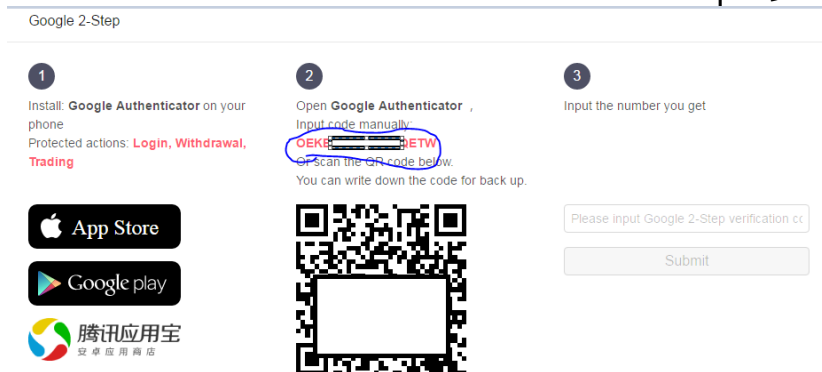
Google 2-Step

1

Install: **Google Authenticator** on your phone
Protected actions: Login, Withdrawal, Trading

App Store

Google play

腾讯应用宝
安卓应用商店

2

Open **Google Authenticator** ,
Input code manually:
OEK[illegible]BETW
Or scan the QR code below.
You can write down the code for back up.

3

Input the number you get

Please input Google 2-Step verification co

Submit